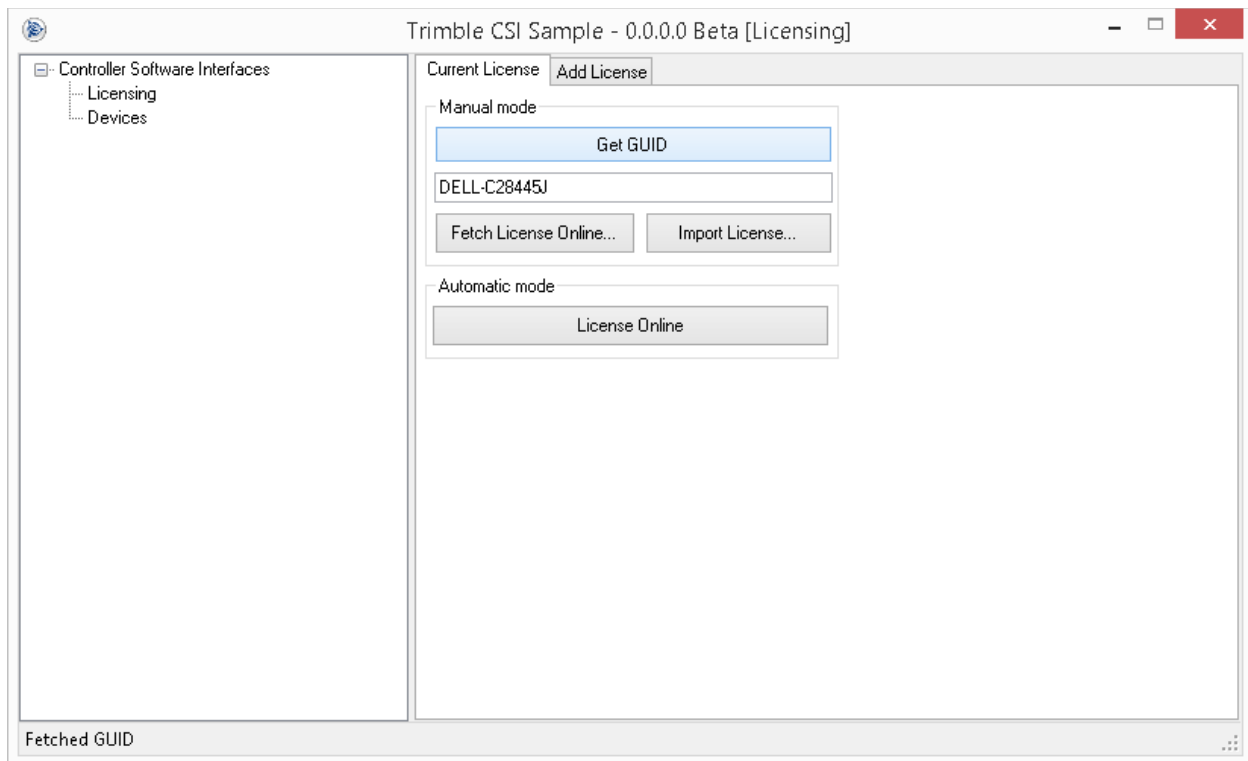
Trimble CSI Sample - 0.0.0.0 Beta [Licensing]

Controller Software Interfaces
Licensing
Devices

Current License
Add License

Manual mode
Get GUID
DELL-C28445J
Fetch License Online...
Import License...

Automatic mode
License Online

Fetched GUID